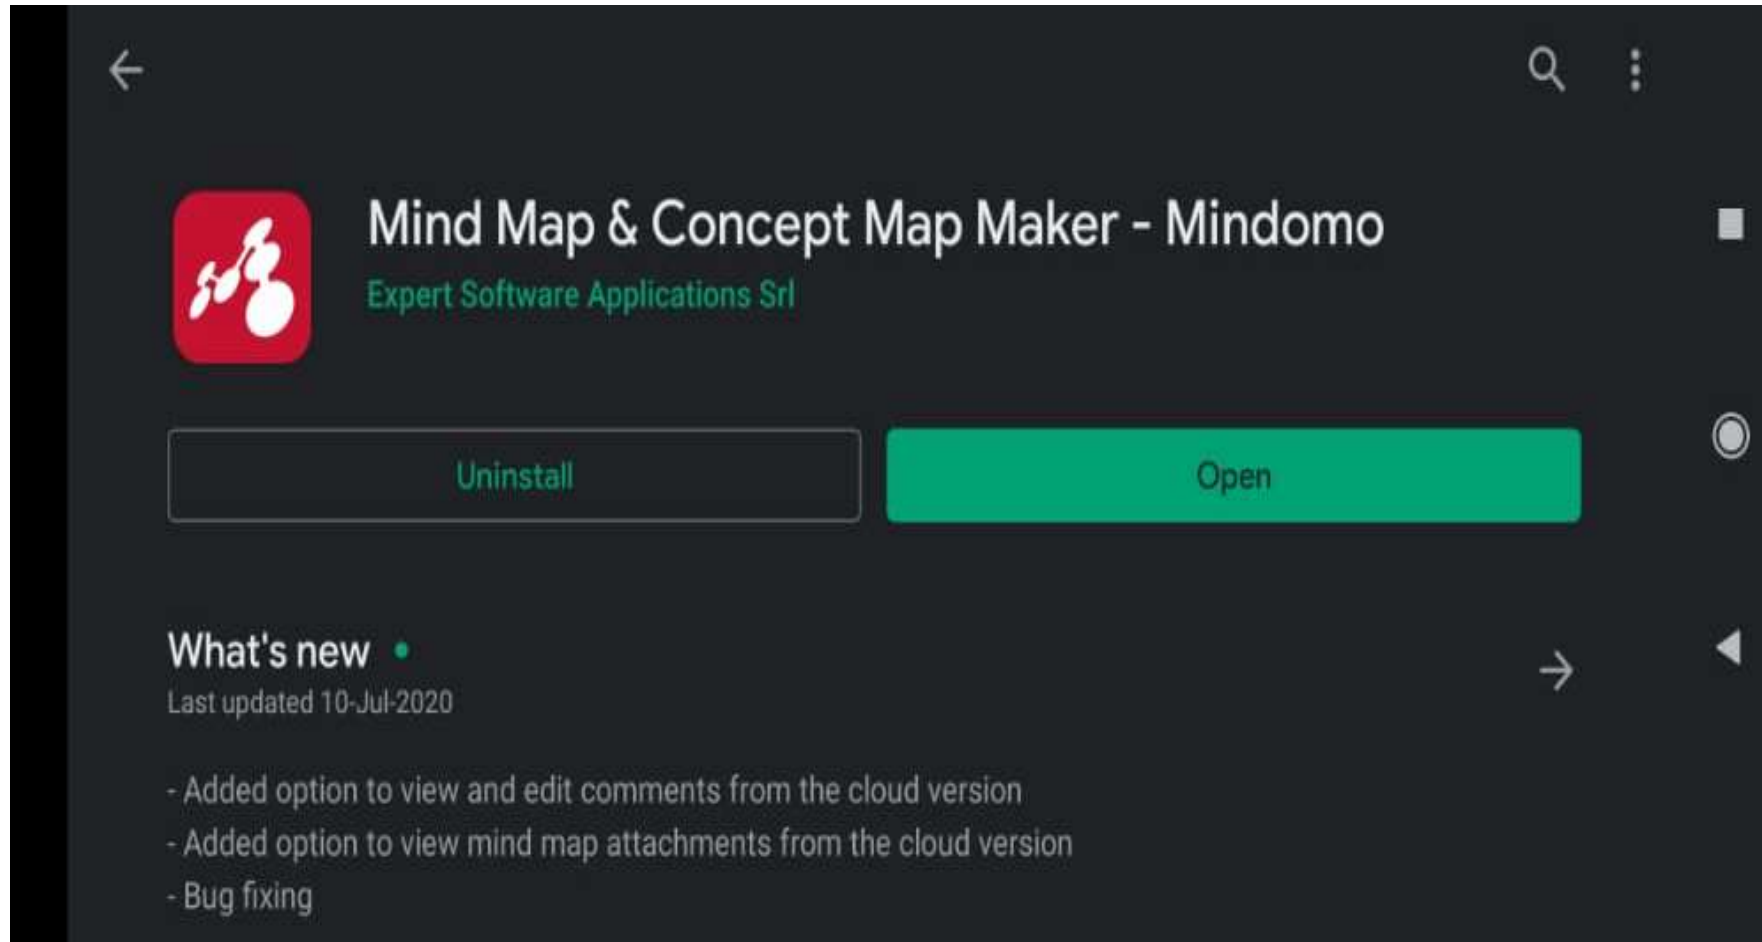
Mind Map & Concept Map Maker - Mindomo

Expert Software Applications Srl

Uninstall

Open

What's new •

Last updated 10-Jul-2020

- Added option to view and edit comments from the cloud version
- Added option to view mind map attachments from the cloud version
- Bug fixing